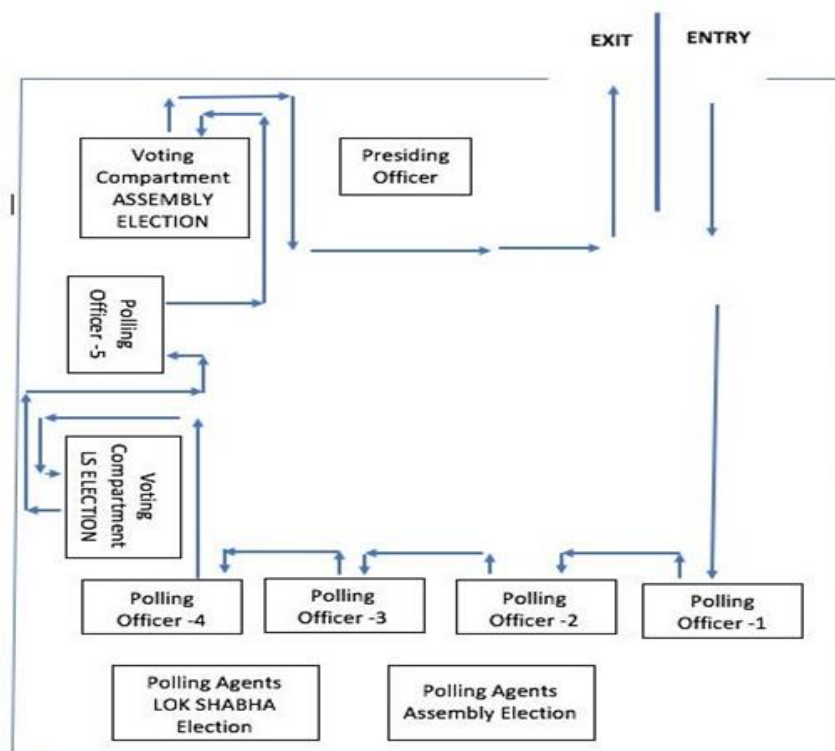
EXIT

ENTRY

Voting Compartment ASSEMBLY ELECTION

Presiding Officer

Polling Officer -5

Voting Compartment LS ELECTION

Polling Officer -4

Polling Officer -3

Polling Officer -2

Polling Officer -1

Polling Agents LOK SHABHA Election

Polling Agents Assembly Election